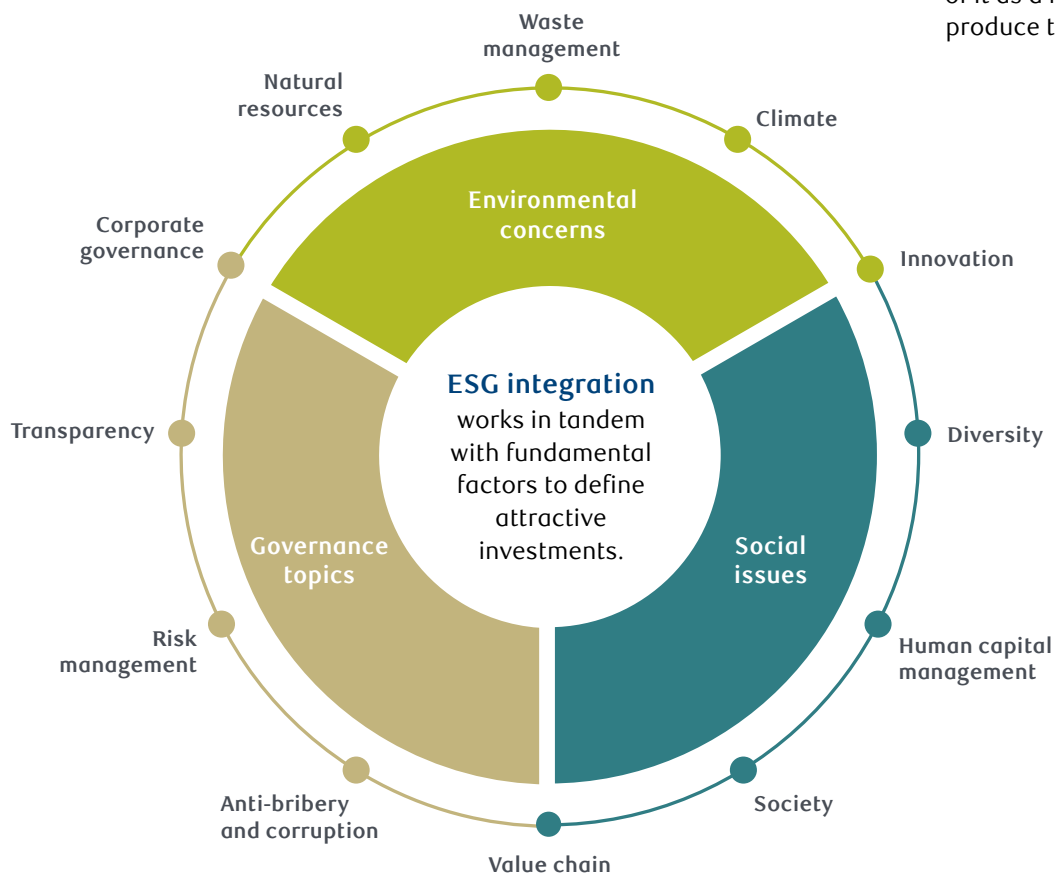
of it as a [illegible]
produce t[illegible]

Waste management

Natural resources

Climate

Environmental concerns

Corporate governance

Innovation

ESG integration works in tandem with fundamental factors to define attractive investments.

Transparency

Diversity

Governance topics

Social issues

Risk management

Human capital management

Anti-bribery and corruption

Society

Value chain